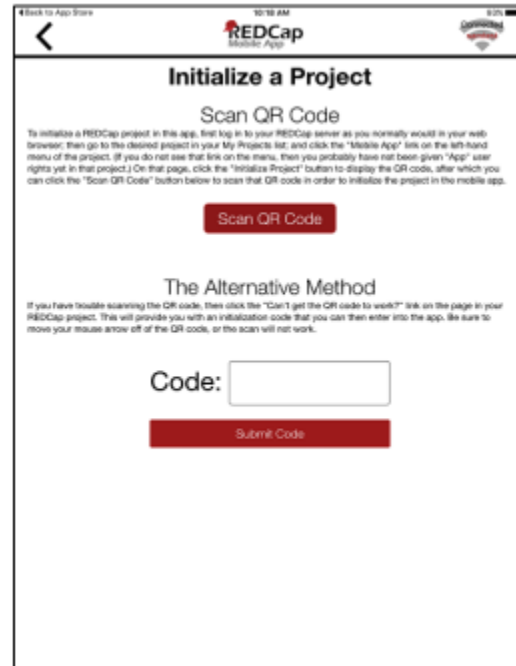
◀ Back to App Store 10:18 AM 93%

REDCap
Mobile App

Connected

Initialize a Project

Scan QR Code

To initialize a REDCap project in this app, first log in to your REDCap server as you normally would in your web browser; then go to the desired project in your My Projects list; and click the "Mobile App" link on the left-hand menu of the project. (If you do not see that link on the menu, then you probably have not been given "App" user rights yet in that project.) On that page, click the "Initialize Project" button to display the QR code, after which you can click the "Scan QR Code" button below to scan that QR code in order to initialize the project in the mobile app.

Scan QR Code

The Alternative Method

If you have trouble scanning the QR code, then click the "Can't get the QR code to work?" link on the page in your REDCap project. This will provide you with an initialization code that you can then enter into the app. Be sure to move your mouse arrow off of the QR code, or the scan will not work.

Code:

Submit Code